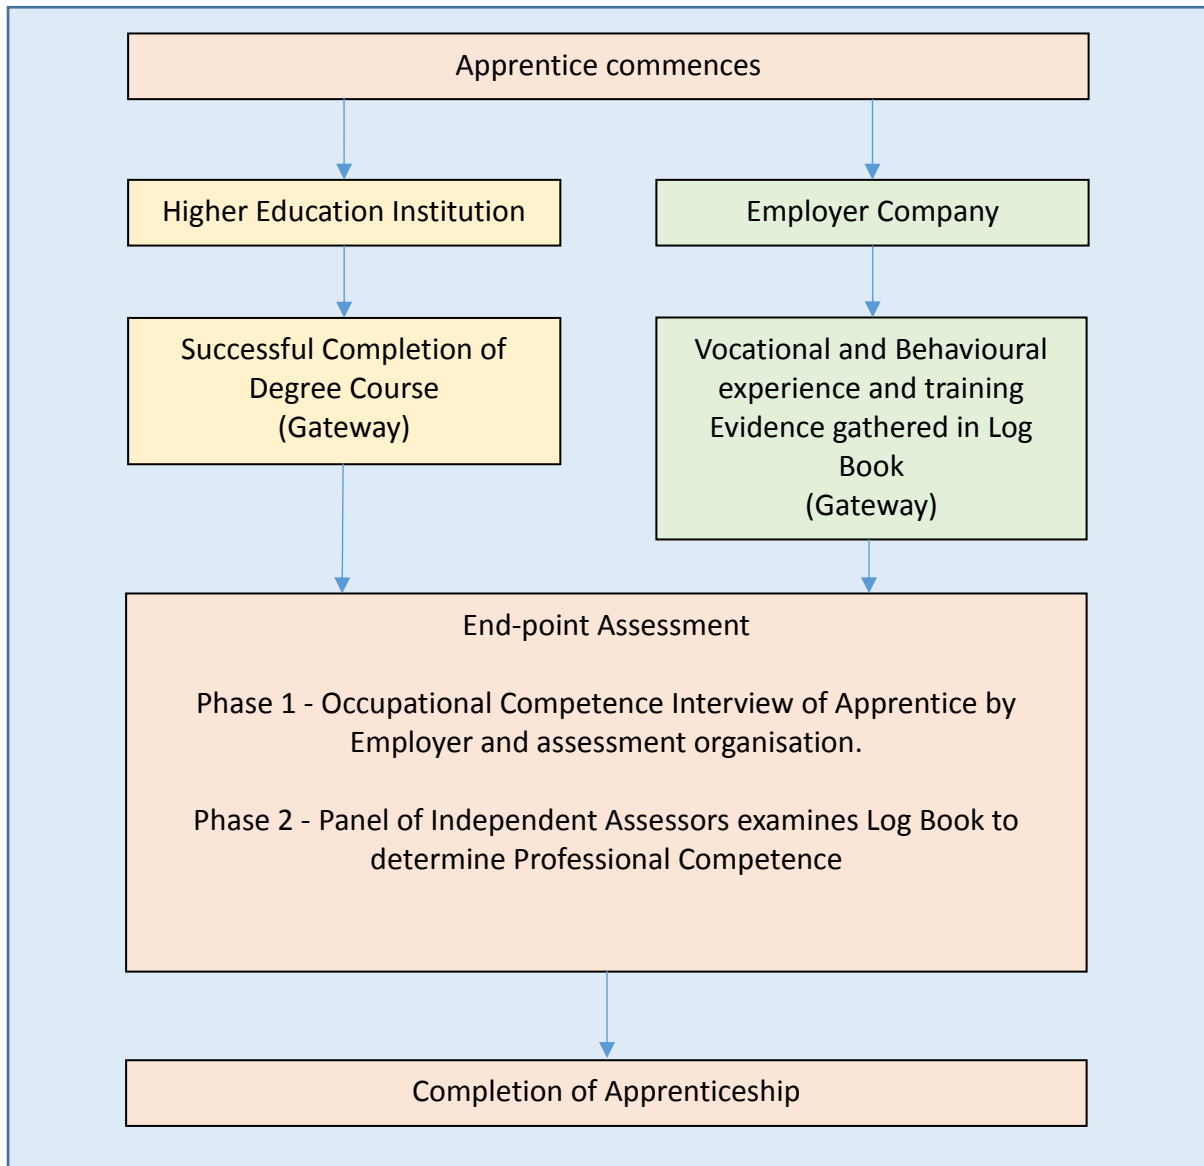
Apprentice commences

Higher Education Institution

Employer Company

Successful Completion of Degree Course (Gateway)

Vocational and Behavioural experience and training Evidence gathered in Log Book (Gateway)

End-point Assessment

Phase 1 - Occupational Competence Interview of Apprentice by Employer and assessment organisation.

Phase 2 - Panel of Independent Assessors examines Log Book to determine Professional Competence

Completion of Apprenticeship